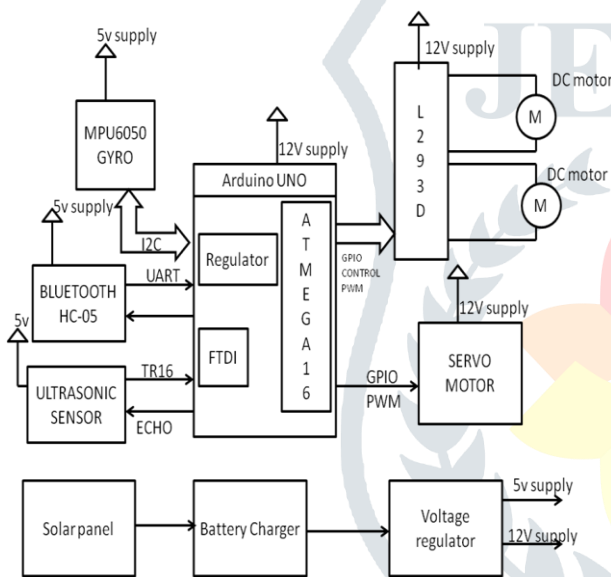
5v supply

MPU6050 GYRO

5v supply

I2C

12V supply

Arduino UNO

Regulator

A T M E G A 1 6

GPIO CONTROL PWM

12V supply

L 2 9 3 D

DC motor

M

DC motor

M

BLUETOOTH HC-05

UART

FTDI

12V supply

5v

TR16

GPIO PWM

SERVO MOTOR

ULTRASONIC SENSOR

ECHO

Solar panel

Battery Charger

Voltage regulator

5v supply

12V supply

JE